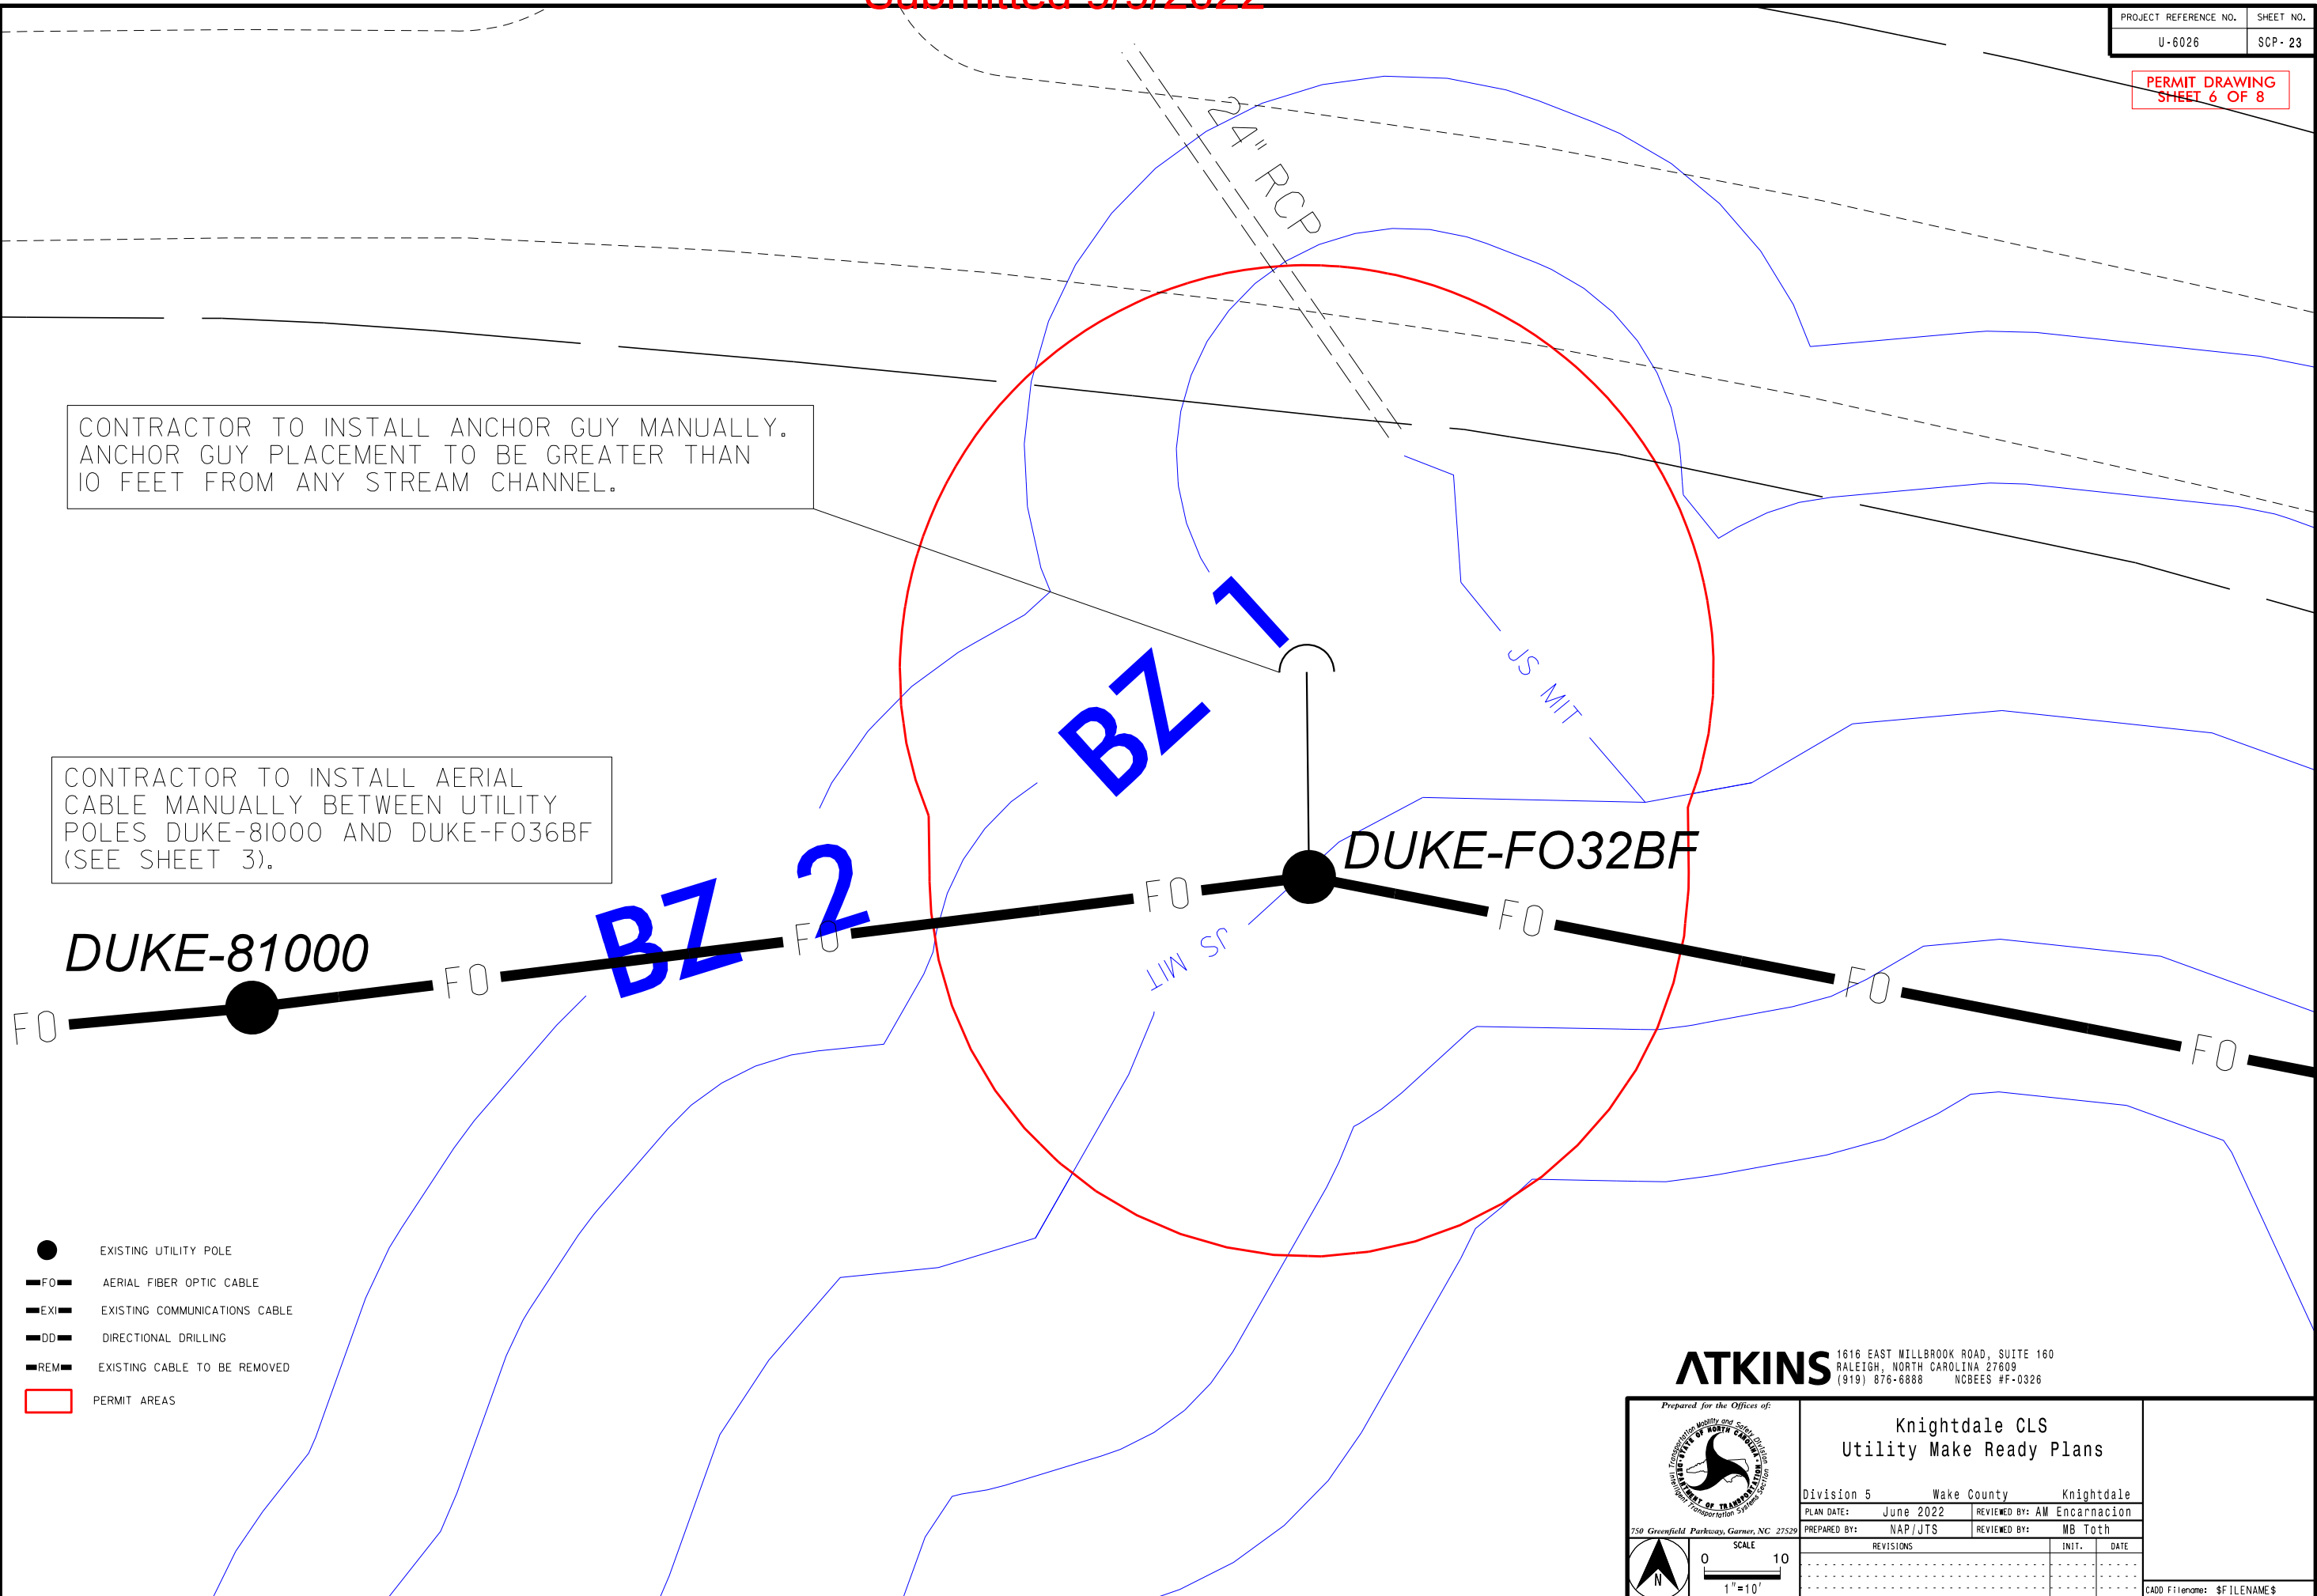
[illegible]

| PROJECT REFERENCE NO. | SHEET NO. |
|---|---|
| U-6026 | SCP-23 |

PERMIT DRAWING
SHEET 6 OF 8

24" RCP

CONTRACTOR TO INSTALL ANCHOR GUY MANUALLY. ANCHOR GUY PLACEMENT TO BE GREATER THAN 10 FEET FROM ANY STREAM CHANNEL.

BZ 1

JS MIT

CONTRACTOR TO INSTALL AERIAL CABLE MANUALLY BETWEEN UTILITY POLES DUKE-81000 AND DUKE-FO36BF (SEE SHEET 3).

DUKE-FO32BF

BZ 2

DUKE-81000

FO FO FO FO FO FO FO

JS MIT

EXISTING UTILITY POLE
FO AERIAL FIBER OPTIC CABLE
EXI EXISTING COMMUNICATIONS CABLE
DD DIRECTIONAL DRILLING
REM EXISTING CABLE TO BE REMOVED
PERMIT AREAS

ATKINS 1616 EAST MILLBROOK ROAD, SUITE 160
RALEIGH, NORTH CAROLINA 27609
(919) 876-6888 NCBEES #F-0326

Prepared for the Offices of:
750 Greenfield Parkway, Garner, NC 27529

Knightdale CLS
Utility Make Ready Plans

Division 5 Wake County Knightdale
PLAN DATE: June 2022 REVIEWED BY: AM Encarnacion
PREPARED BY: NAP/JTS REVIEWED BY: MB Toth

SCALE
0 10
1"=10'

REVISIONS INIT. DATE

CADD Filename: $FILENAME$